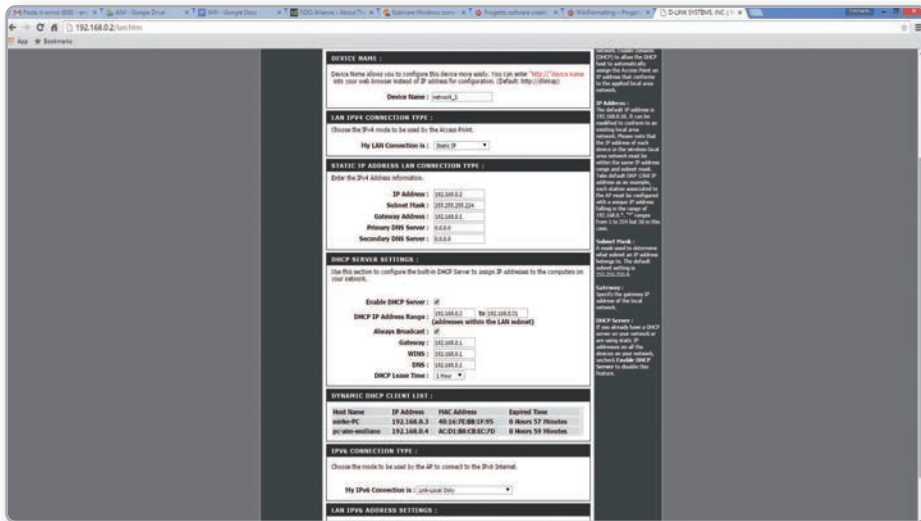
192.168.0.2/lan.htm

Apps Bookmarks

DEVICE NAME :

Device Name allows you to configure this device more easily. You can enter "http://device name" into your web browser instead of IP address for configuration. (Default: http://dlinkap)

Device Name : network_1

LAN IPV4 CONNECTION TYPE :

Choose the IPv4 mode to be used by the Access Point.

My LAN Connection is : Static IP

STATIC IP ADDRESS LAN CONNECTION TYPE :

Enter the IPv4 Address information.

IP Address : 192.168.0.2
Subnet Mask : 255.255.255.224
Gateway Address : 192.168.0.1
Primary DNS Server : 0.0.0.0
Secondary DNS Server : 0.0.0.0

DHCP SERVER SETTINGS :

Use this section to configure the built-in DHCP Server to assign IP addresses to the computers on your network.

Enable DHCP Server :
DHCP IP Address Range : 192.168.0.2 to 192.168.0.31 (addresses within the LAN subnet)
Always Broadcast :
Gateway : 192.168.0.1
WINS : 192.168.0.1
DNS : 192.168.0.1
DHCP Lease Time : 1 Hour

DYNAMIC DHCP CLIENT LIST :

| Host Name | IP Address | MAC Address | Expired Time |
|---|---|---|---|
| mirko-PC | 192.168.0.3 | 40:16:7E:BB:1F:95 | 0 Hours 57 Minutes |
| pc-aim-emiliano | 192.168.0.4 | AC:D1:B8:CB:EC:7D | 0 Hours 59 Minutes |

IPV6 CONNECTION TYPE :

Choose the mode to be used by the AP to connect to the IPv6 Internet.

My IPv6 Connection is : Link-Local Only

LAN IPV6 ADDRESS SETTINGS :

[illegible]

IP Address :
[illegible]

Subnet Mask :
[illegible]

Gateway :
Specify the gateway IP address of the local network.

DHCP Server :
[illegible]